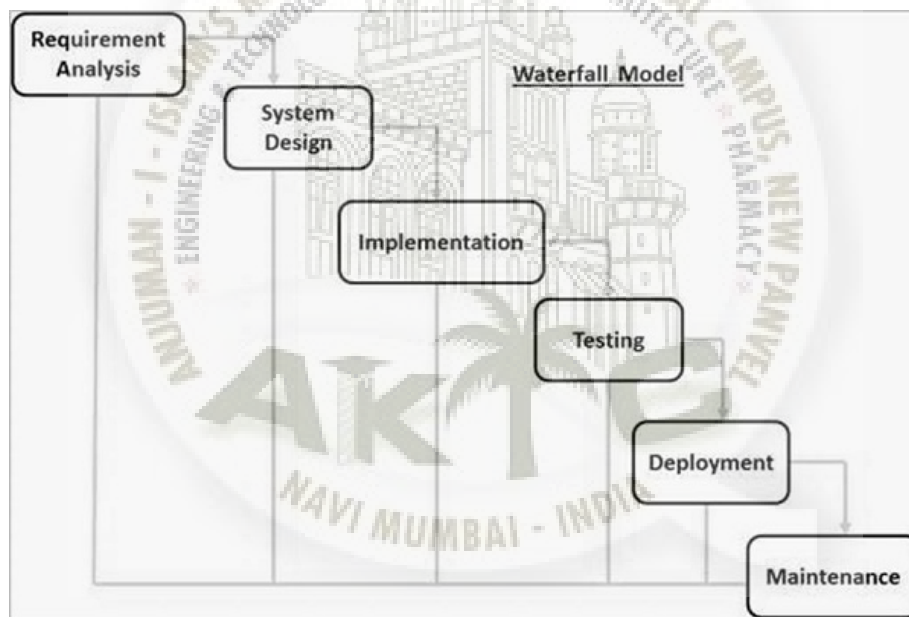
Requirement Analysis

System Design

Waterfall Model

Implementation

Testing

Deployment

Maintenance

ANJUMAN - I - ISLAM'S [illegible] CAMPUS, NEW PANVEL

ENGINEERING • TECHNOLOGY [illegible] ARCHITECTURE • PHARMACY

AKTC

NAVI MUMBAI - INDIA